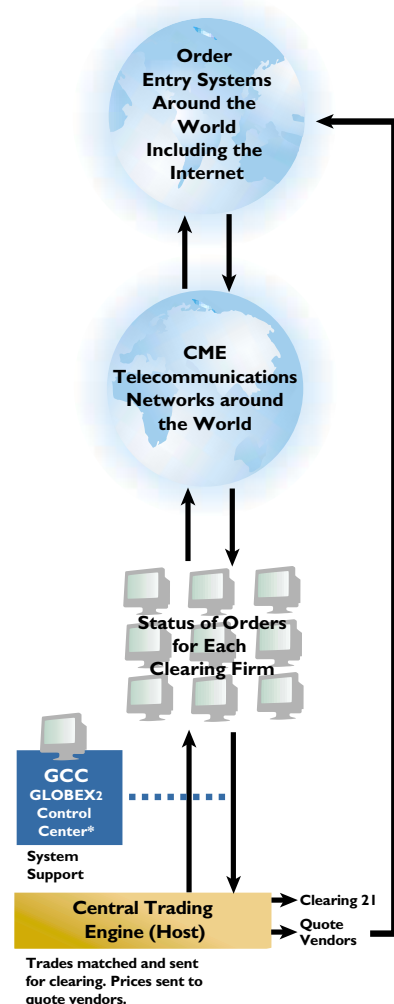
Order Entry Systems Around the World Including the Internet

CME Telecommunications Networks around the World

Status of Orders for Each Clearing Firm

GCC
GLOBEX2
Control
Center*

System Support

Central Trading Engine (Host)

Clearing 21

Quote Vendors

Trades matched and sent for clearing. Prices sent to quote vendors.